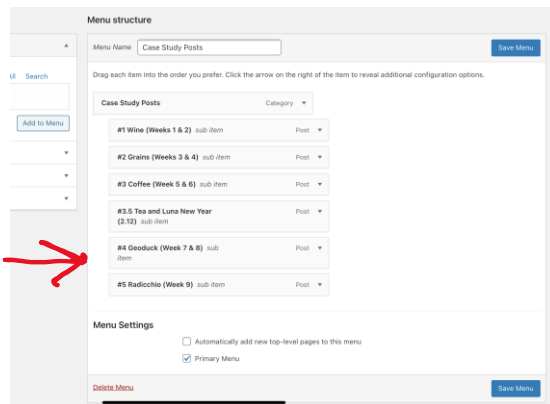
Menu structure

All Search

Add to Menu

Menu Name Case Study Posts

Save Menu

Drag each item into the order you prefer. Click the arrow on the right of the item to reveal additional configuration options.

Case Study Posts Category

#1 Wine (Weeks 1 & 2) sub item Post

#2 Grains (Weeks 3 & 4) sub item Post

#3 Coffee (Week 5 & 6) sub item Post

#3.5 Tea and Luna New Year (2.12) sub item Post

#4 Geoduck (Week 7 & 8) sub item Post

#5 Radicchio (Week 9) sub item Post

Menu Settings

Automatically add new top-level pages to this menu

Primary Menu

Delete Menu

Save Menu